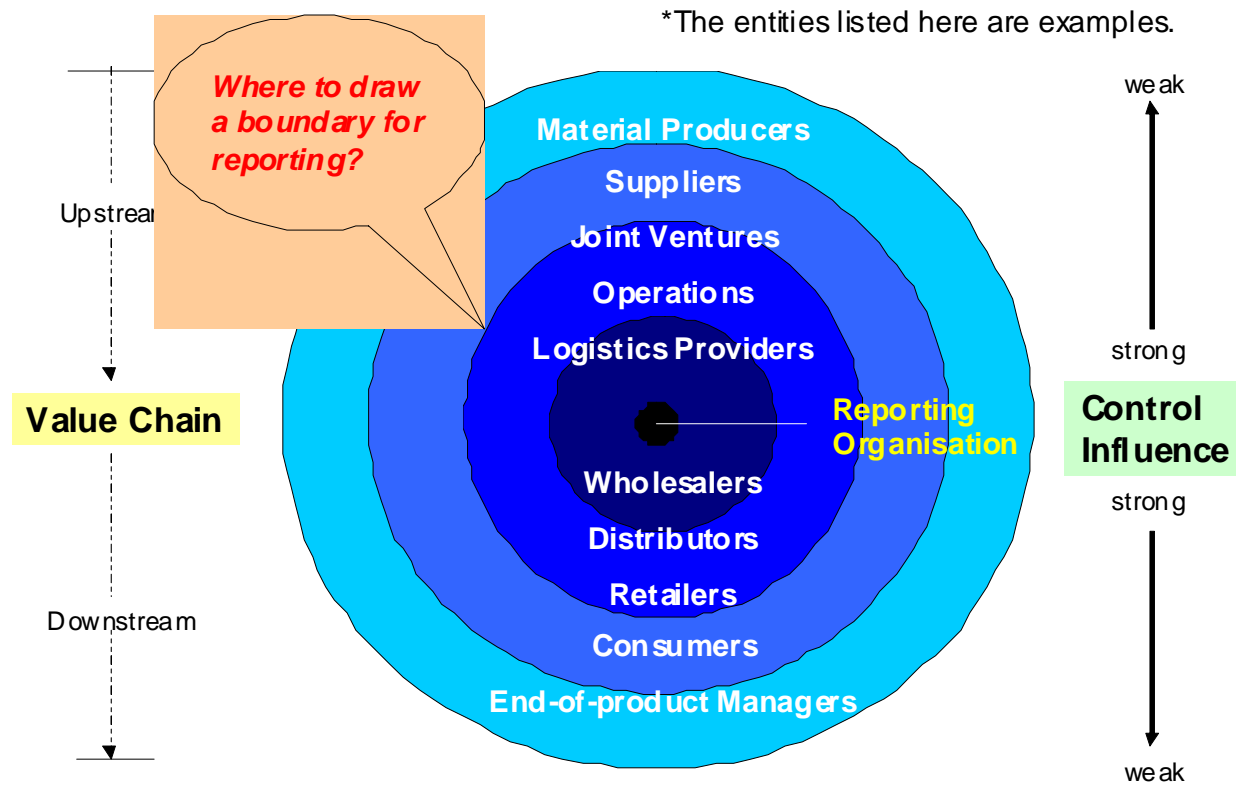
*The entities listed here are examples.

Where to draw a boundary for reporting?

Upstrea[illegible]

Value Chain

Downstream

Material Producers

Suppliers

Joint Ventures

Operations

Logistics Providers

Reporting Organisation

Wholesalers

Distributors

Retailers

Consumers

End-of-product Managers

weak

strong

Control Influence

strong

weak